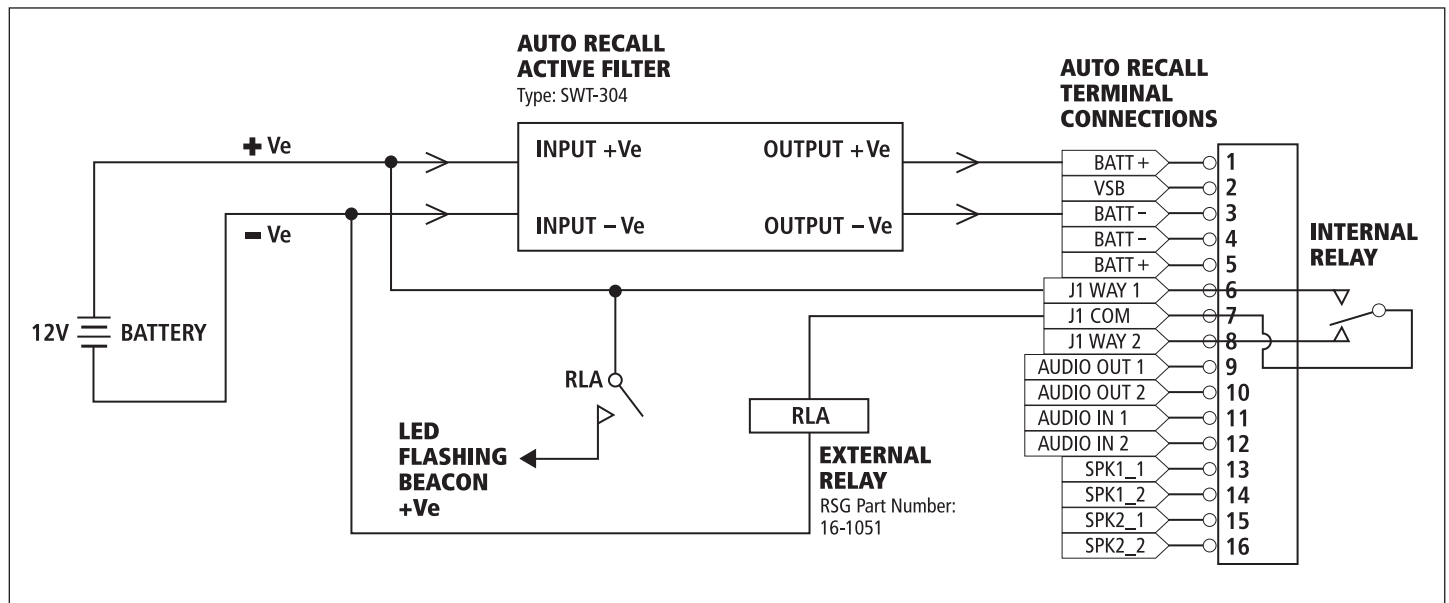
AUTO RECALL ACTIVE FILTER
Type: SWT-304

AUTO RECALL TERMINAL CONNECTIONS

+ Ve

– Ve

INPUT +Ve

OUTPUT + Ve

INPUT – Ve

OUTPUT – Ve

12V BATTERY

| | |
|---|---|
| BATT + | 1 |
| VSB | 2 |
| BATT – | 3 |
| BATT – | 4 |
| BATT + | 5 |
| J1 WAY 1 | 6 |
| J1 COM | 7 |
| J1 WAY 2 | 8 |
| AUDIO OUT 1 | 9 |
| AUDIO OUT 2 | 10 |
| AUDIO IN 1 | 11 |
| AUDIO IN 2 | 12 |
| SPK1_1 | 13 |
| SPK1_2 | 14 |
| SPK2_1 | 15 |
| SPK2_2 | 16 |

INTERNAL RELAY

RLA

RLA

LED FLASHING BEACON +Ve

EXTERNAL RELAY
RSG Part Number: 16-1051